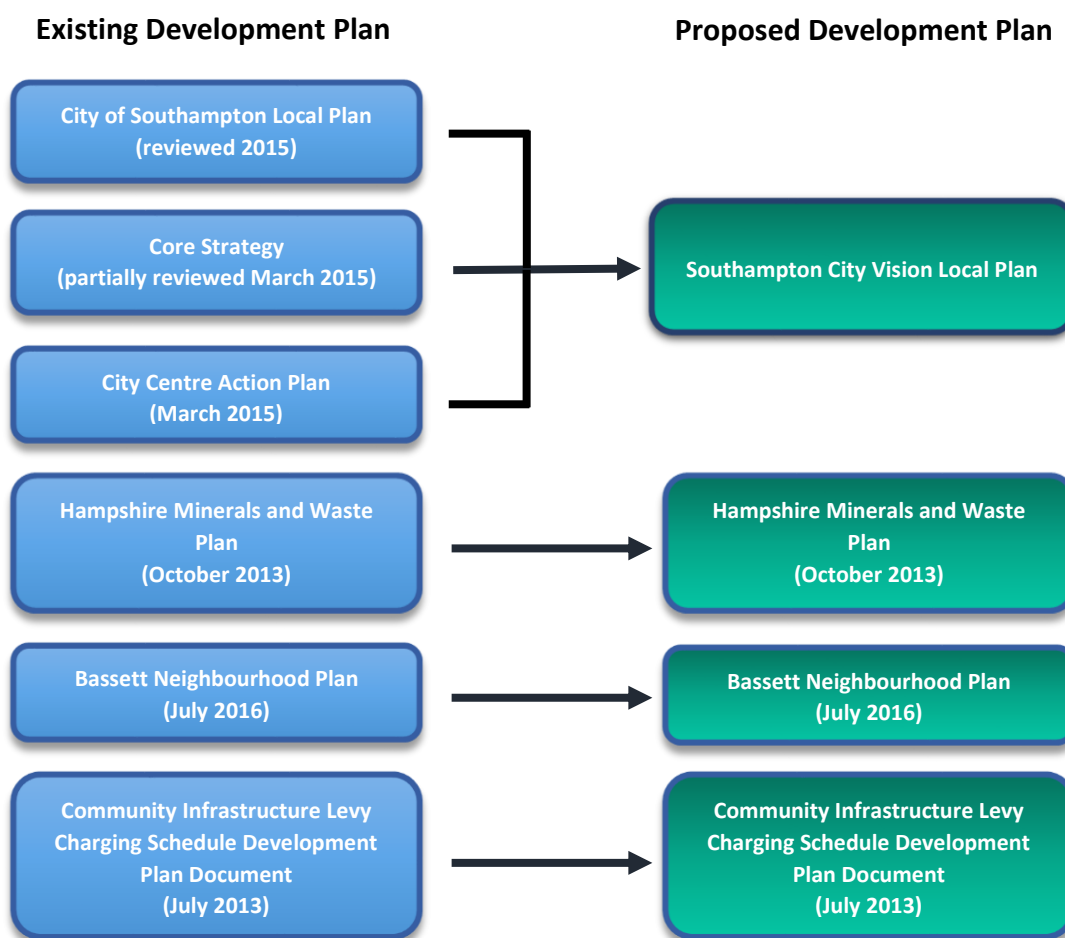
Existing Development Plan

Proposed Development Plan

City of Southampton Local Plan (reviewed 2015)

Core Strategy (partially reviewed March 2015)

City Centre Action Plan (March 2015)

Southampton City Vision Local Plan

Hampshire Minerals and Waste Plan (October 2013)

Hampshire Minerals and Waste Plan (October 2013)

Bassett Neighbourhood Plan (July 2016)

Bassett Neighbourhood Plan (July 2016)

Community Infrastructure Levy Charging Schedule Development Plan Document (July 2013)

Community Infrastructure Levy Charging Schedule Development Plan Document (July 2013)